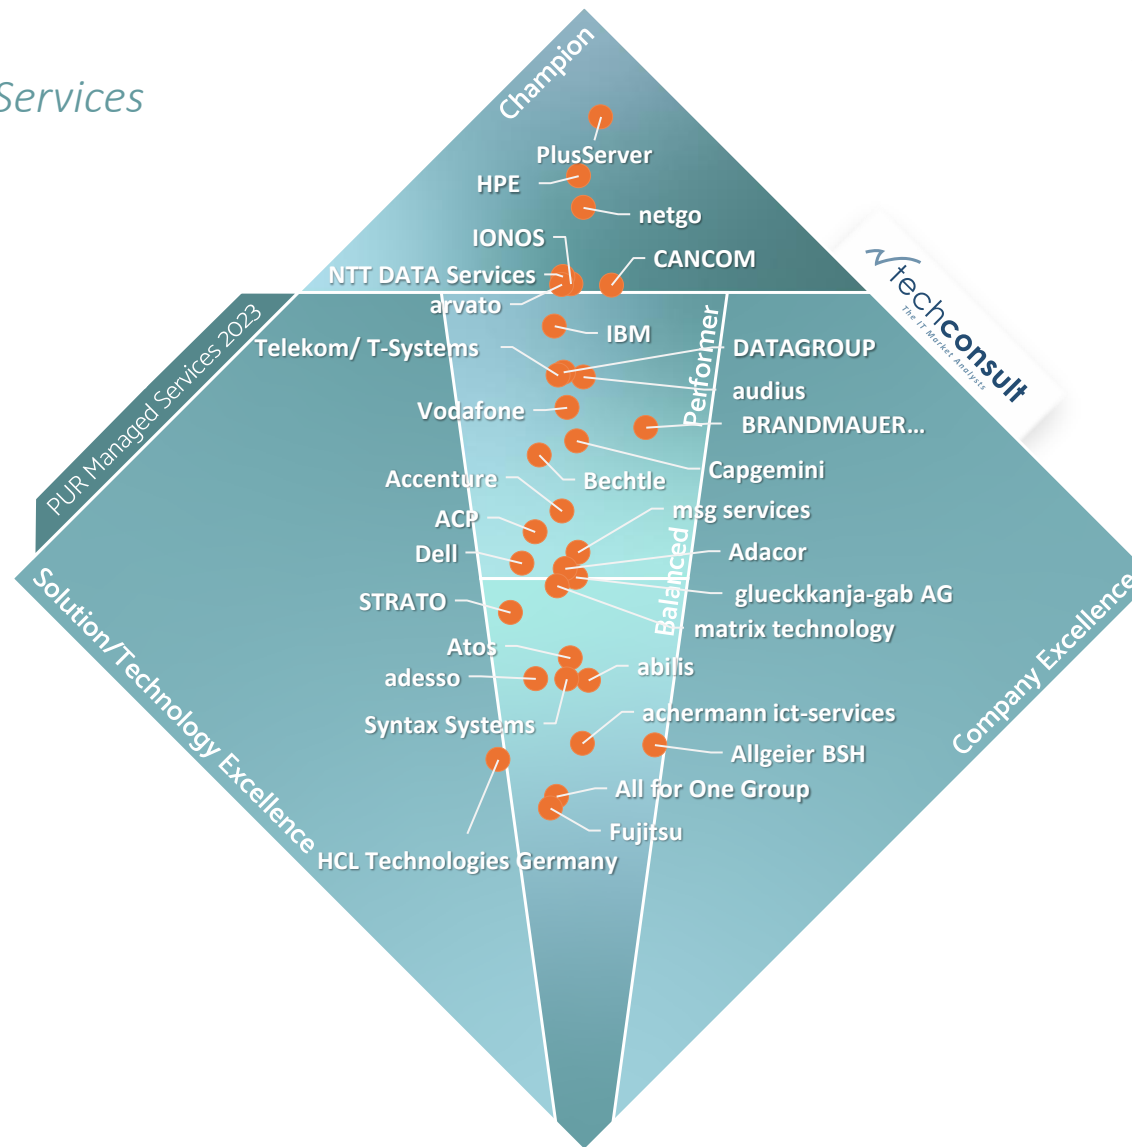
Services

Champion

PlusServer
HPE
netgo
IONOS
CANCOM
NTT DATA Services
arvato
IBM

techconsult
The IT Market Analysts

PUR Managed Services 2023

Telekom/ T-Systems
DATAGROUP
Performer
audius
Vodafone
BRANDMAUER...
Capgemini
Bechtle
Accenture
msg services
ACP
Dell
Adacor
Balanced
glueckkanja-gab AG
STRATO
matrix technology
Atos
abilis
adesso
Syntax Systems
achermann ict-services
Allgeier BSH
All for One Group
Fujitsu
HCL Technologies Germany

Solution/Technology Excellence
Company Excellence